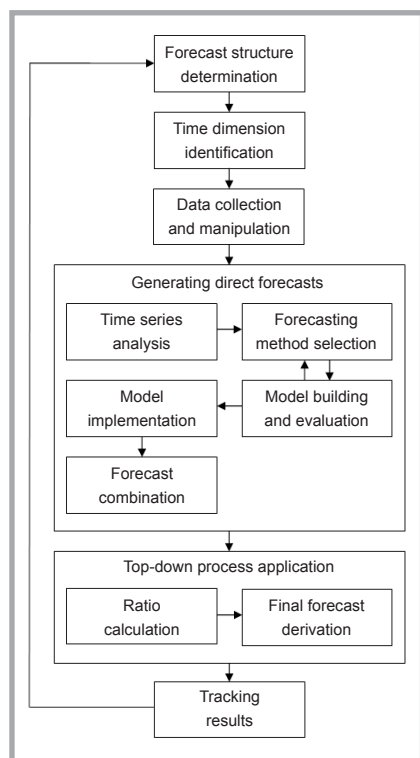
Forecast structure determination

Time dimension identification

Data collection and manipulation

Generating direct forecasts

Time series analysis

Forecasting method selection

Model implementation

Model building and evaluation

Forecast combination

Top-down process application

Ratio calculation

Final forecast derivation

Tracking results